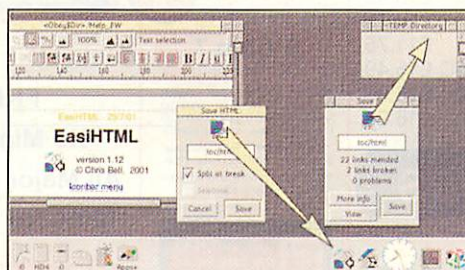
<Obey$Dir>.Help_FW
100%
Text selection
120
140
160
180
EasiHTML 29/7/01
EasiHTML
version 1.12
© Chris Bell, 2001
Iconbar menu
Save HTML
toc/html
Split at break
Cancel
Save
<TEMP Directory
Save
toc/html
23 links mended
2 links broken
0 problems
More info
Save
View
HD4
Apps